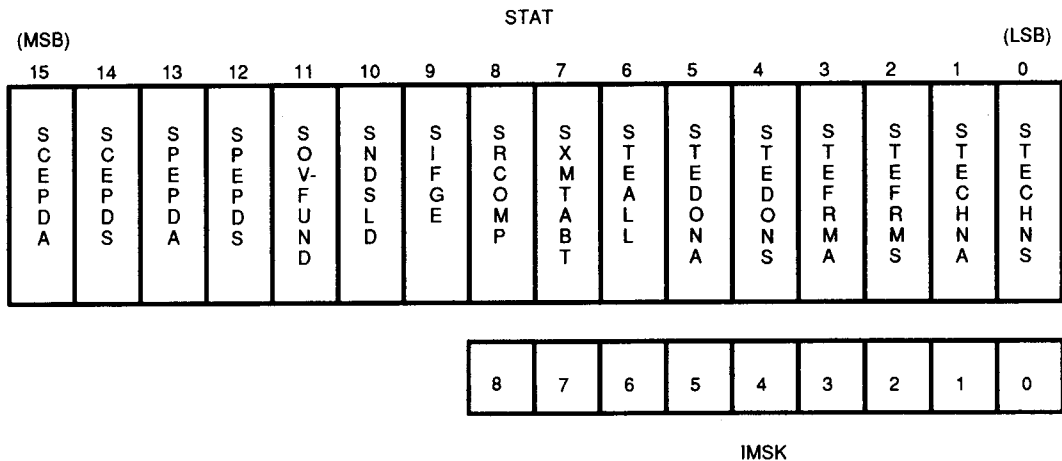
STAT

(MSB)

(LSB)

| 15 | 14 | 13 | 12 | 11 | 10 | 9 | 8 | 7 | 6 | 5 | 4 | 3 | 2 | 1 | 0 |
|---|---|---|---|---|---|---|---|---|---|---|---|---|---|---|---|
| SCEPDA | SCEPDS | SPEPDA | SPEPDS | SOV-FUND | SNDSLD | SIFGE | SRCOMP | SXMTABT | STEALL | STEDONA | STEDONS | STEFRMA | STEFRMS | STECHNA | STECHNS |

| 8 | 7 | 6 | 5 | 4 | 3 | 2 | 1 | 0 |
|---|---|---|---|---|---|---|---|---|

IMSK